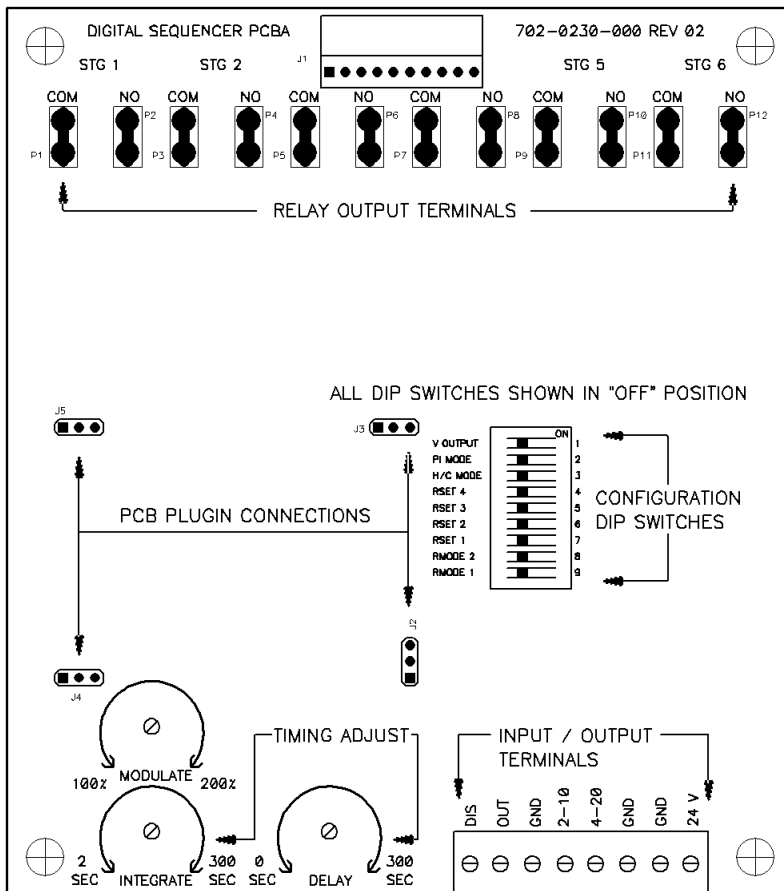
DIGITAL SEQUENCER PCBA

702-0230-000 REV 02

J1

STG 1 STG 2 STG 5 STG 6

COM NO COM NO COM NO COM NO COM NO COM NO

P1 P2 P3 P4 P5 P6 P7 P8 P9 P10 P11 P12

RELAY OUTPUT TERMINALS

ALL DIP SWITCHES SHOWN IN "OFF" POSITION

J5

J3

ON

V OUTPUT 1
PI MODE 2
H/C MODE 3
RSET 4 4
RSET 3 5
RSET 2 6
RSET 1 7
RMODE 2 8
RMODE 1 9

CONFIGURATION DIP SWITCHES

PCB PLUGIN CONNECTIONS

J2

J4

TIMING ADJUST

100% MODULATE 200%

2 SEC INTEGRATE 300 SEC

0 SEC DELAY 300 SEC

INPUT / OUTPUT TERMINALS

DIS OUT GND 2-10 4-20 GND GND 24 V